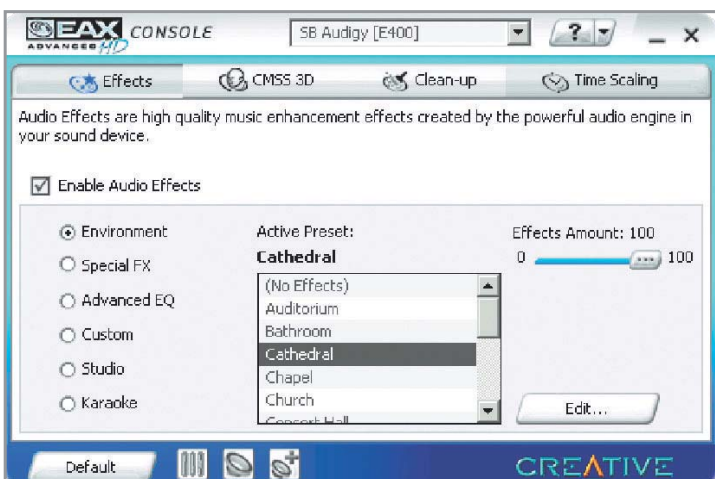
EAX ADVANCED HD CONSOLE

SB Audigy [E400]

?

Effects
CMSS 3D
Clean-up
Time Scaling

Audio Effects are high quality music enhancement effects created by the powerful audio engine in your sound device.

Enable Audio Effects

Environment
Special FX
Advanced EQ
Custom
Studio
Karaoke

Active Preset:
Cathedral

(No Effects)
Auditorium
Bathroom
Cathedral
Chapel
Church
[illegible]

Effects Amount: 100
0
100

Edit...

Default

CREATIVE